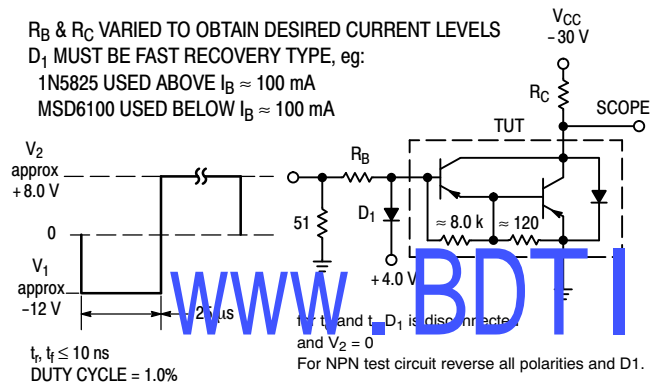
$R_B$ & $R_C$ VARIED TO OBTAIN DESIRED CURRENT LEVELS
$D_1$ MUST BE FAST RECOVERY TYPE, eg:
1N5825 USED ABOVE $I_B \approx 100$ mA
MSD6100 USED BELOW $I_B \approx 100$ mA

$V_{CC}$
−30 V

$R_C$
SCOPE
TUT

$V_2$
approx
+8.0 V

$R_B$

0

51

$D_1$

≈ 8.0 k
≈ 120

$V_1$
approx
−12 V

+4.0 V

WWW.BDTI

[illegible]25 µs

for $t_d$ and $t_r$ $D_1$ is disconnected
and $V_2 = 0$

For NPN test circuit reverse all polarities and D1.

$t_r$, $t_f \leq 10$ ns
DUTY CYCLE = 1.0%